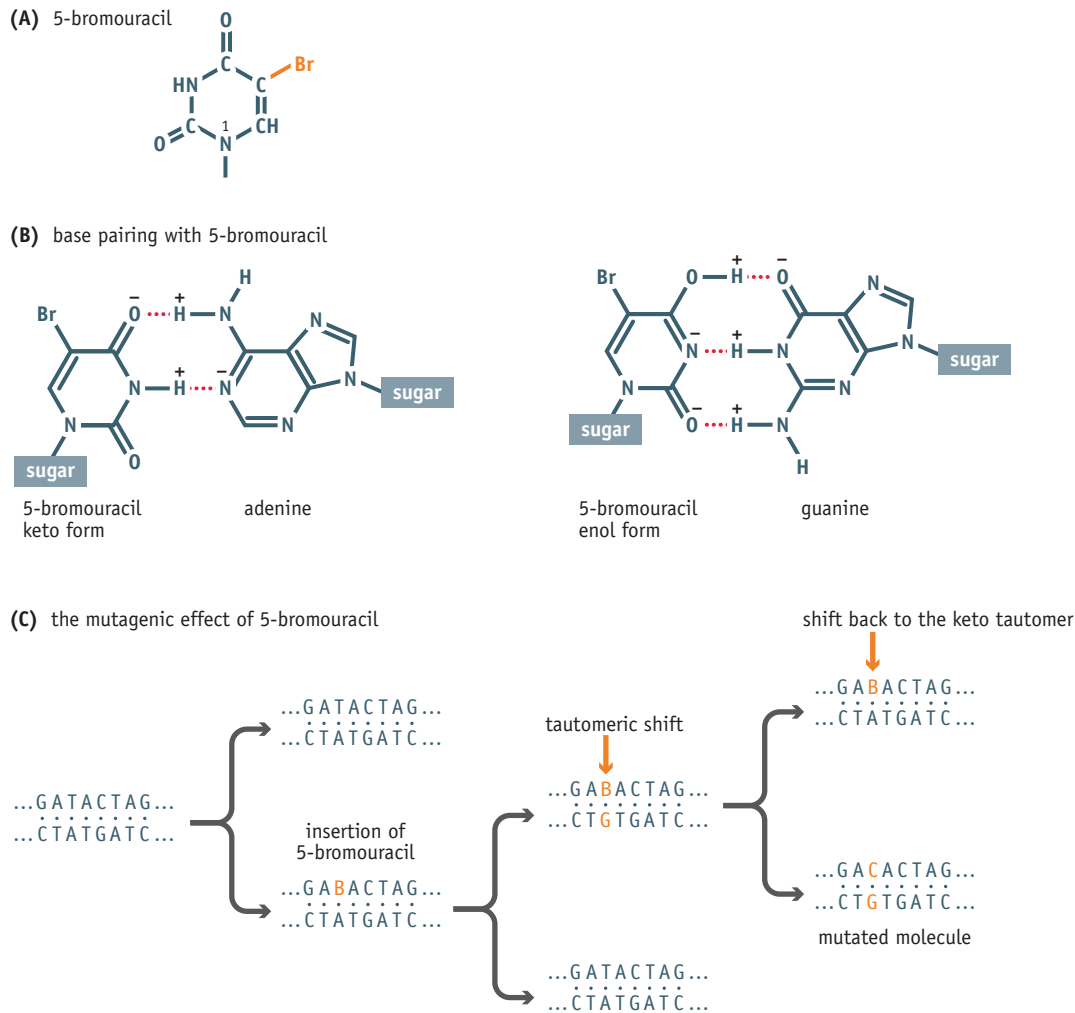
(A) 5-bromouracil

O
HN C C Br
O C 1 N CH

(B) base pairing with 5-bromouracil

Br O – + H N H N N N sugar
N H + – N N
N O
sugar

5-bromouracil keto form

adenine

Br O H + – O N N
N – + N H N N sugar
N O – + H N
sugar O N H
H

5-bromouracil enol form

guanine

(C) the mutagenic effect of 5-bromouracil

shift back to the keto tautomer

...GATACTAG...
...CTATGATC...

...GATACTAG...
...CTATGATC...

insertion of 5-bromouracil

...GABACTAG...
...CTATGATC...

tautomeric shift

...GABACTAG...
...CTGTGATC...

...GABACTAG...
...CTATGATC...

...GACACTAG...
...CTGTGATC...

mutated molecule

...GATACTAG...
...CTATGATC...